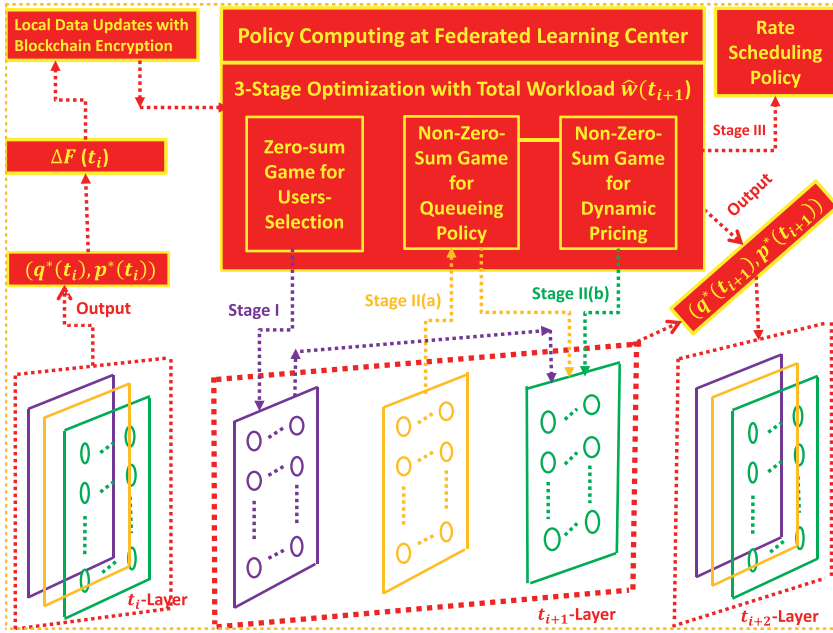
Local Data Updates with Blockchain Encryption

Policy Computing at Federated Learning Center

Rate Scheduling Policy

3-Stage Optimization with Total Workload $\hat{w}(t_{i+1})$

Zero-sum Game for Users-Selection

Non-Zero-Sum Game for Queueing Policy

Non-Zero-Sum Game for Dynamic Pricing

Stage III

Output

$\Delta F\ (t_i)$

$(q^*(t_i), p^*(t_i))$

Output

Stage I

Stage II(a)

Stage II(b)

$(q^*(t_{i+1}), p^*(t_{i+1}))$

$t_i$-Layer

$t_{i+1}$-Layer

$t_{i+2}$-Layer